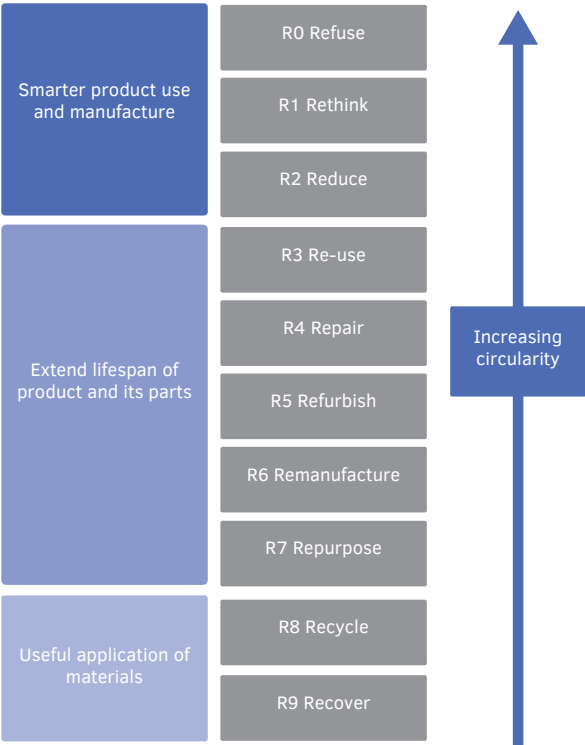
Smarter product use and manufacture

R0 Refuse

R1 Rethink

R2 Reduce

Extend lifespan of product and its parts

R3 Re-use

R4 Repair

R5 Refurbish

R6 Remanufacture

R7 Repurpose

Useful application of materials

R8 Recycle

R9 Recover

Increasing circularity